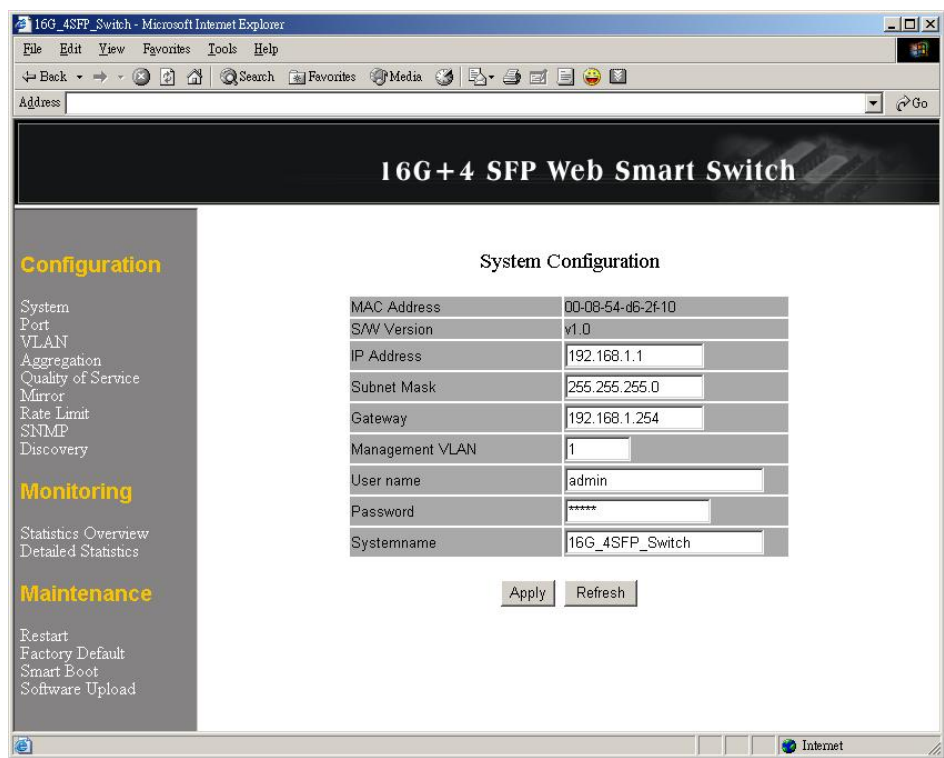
16G_4SFP_Switch - Microsoft Internet Explorer

File Edit View Favorites Tools Help

Back Search Favorites Media

Address

Go

16G+4 SFP Web Smart Switch

Configuration

System
Port
VLAN
Aggregation
Quality of Service
Mirror
Rate Limit
SNMP
Discovery

Monitoring

Statistics Overview
Detailed Statistics

Maintenance

Restart
Factory Default
Smart Boot
Software Upload

System Configuration

| | |
|---|---|
| MAC Address | 00-08-54-d6-2f-10 |
| S/W Version | v1.0 |
| IP Address | 192.168.1.1 |
| Subnet Mask | 255.255.255.0 |
| Gateway | 192.168.1.254 |
| Management VLAN | 1 |
| User name | admin |
| Password | ***** |
| Systemname | 16G_4SFP_Switch |

Apply Refresh

Internet